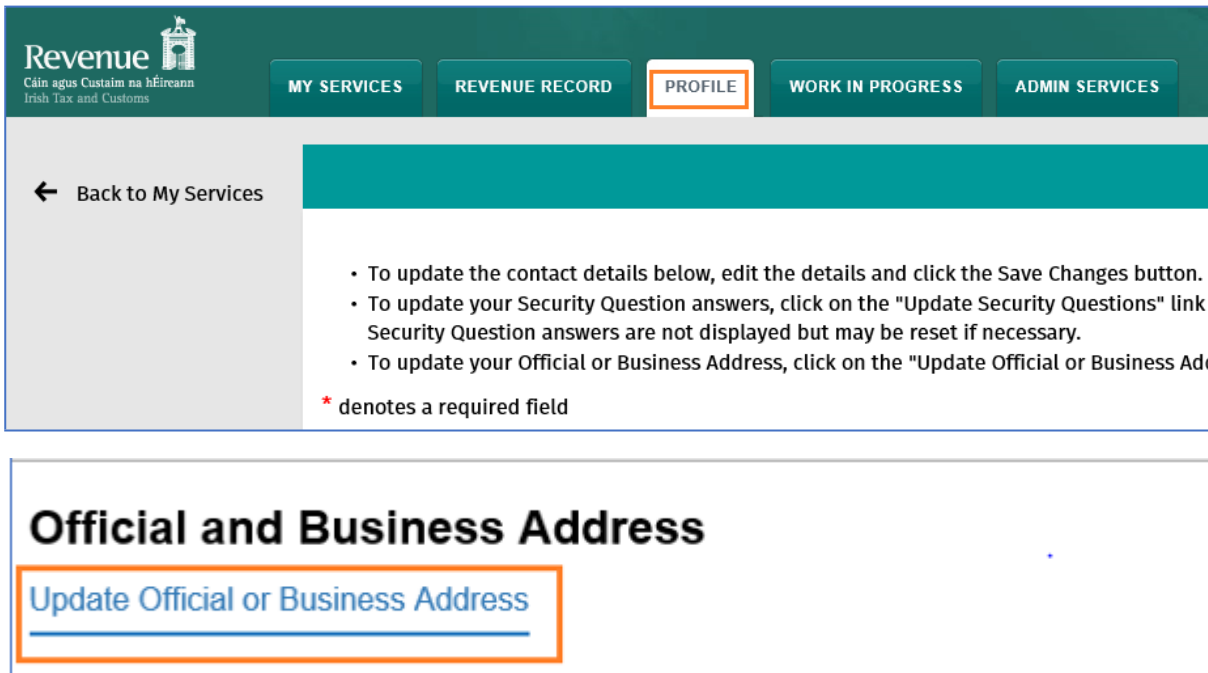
Revenue
Cáin agus Custaim na hÉireann
Irish Tax and Customs

MY SERVICES REVENUE RECORD PROFILE WORK IN PROGRESS ADMIN SERVICES

Back to My Services

• To update the contact details below, edit the details and click the Save Changes button.
• To update your Security Question answers, click on the "Update Security Questions" link
Security Question answers are not displayed but may be reset if necessary.
• To update your Official or Business Address, click on the "Update Official or Business Ad

* denotes a required field

Official and Business Address

Update Official or Business Address